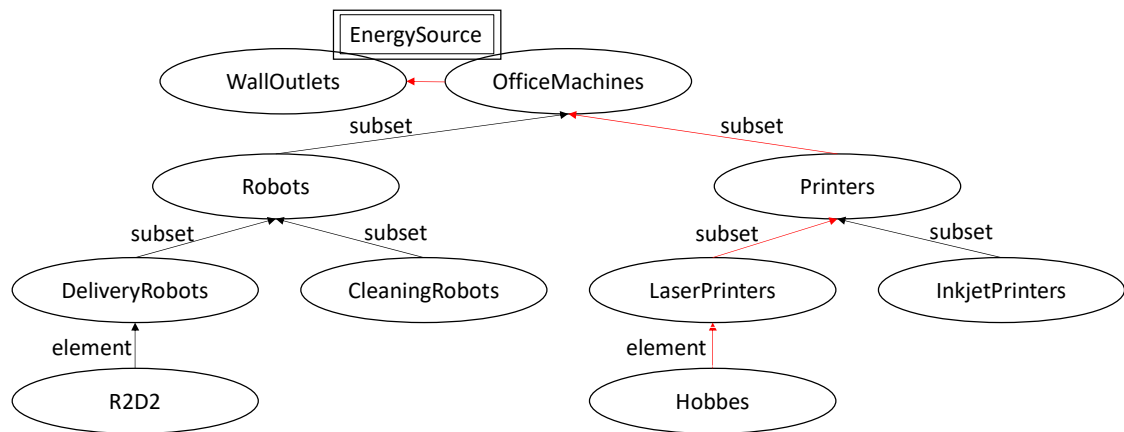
EnergySource

WallOutlets

OfficeMachines

subset

subset

Robots

Printers

subset

subset

subset

subset

DeliveryRobots

CleaningRobots

LaserPrinters

InkjetPrinters

element

element

R2D2

Hobbes